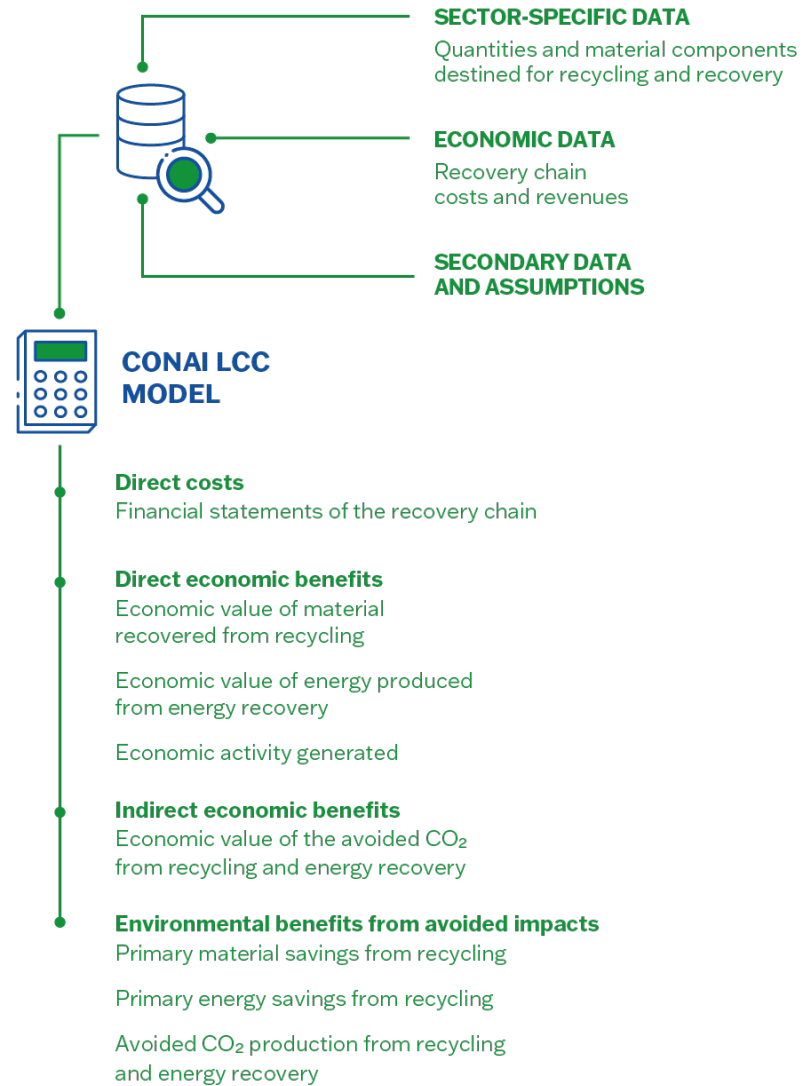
SECTOR-SPECIFIC DATA
Quantities and material components destined for recycling and recovery

ECONOMIC DATA
Recovery chain costs and revenues

SECONDARY DATA AND ASSUMPTIONS

CONAI LCC MODEL

Direct costs
Financial statements of the recovery chain

Direct economic benefits
Economic value of material recovered from recycling

Economic value of energy produced from energy recovery

Economic activity generated

Indirect economic benefits
Economic value of the avoided $CO_2$ from recycling and energy recovery

Environmental benefits from avoided impacts
Primary material savings from recycling

Primary energy savings from recycling

Avoided $CO_2$ production from recycling and energy recovery